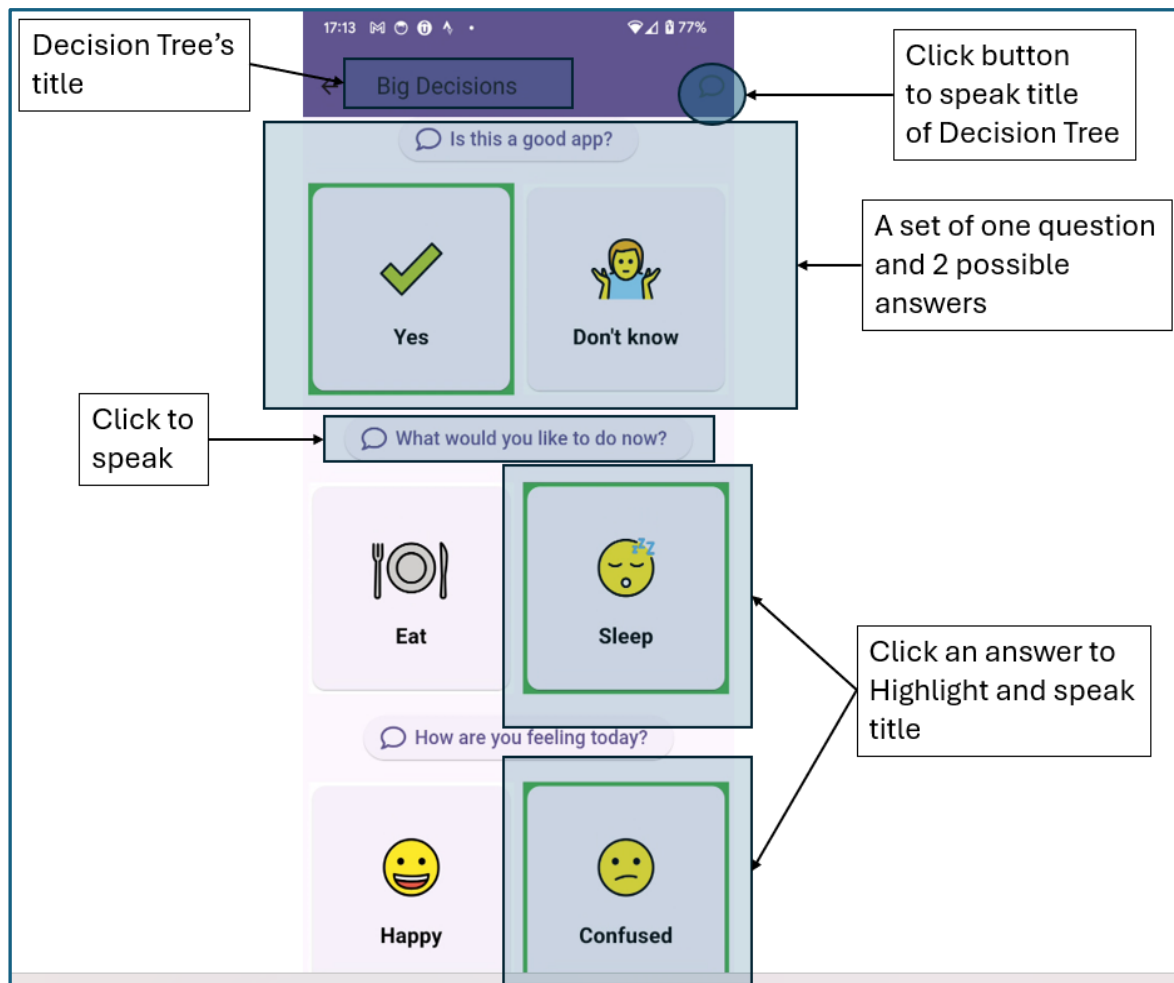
Decision Tree's title

17:13 77%

Big Decisions

Click button to speak title of Decision Tree

Is this a good app?

A set of one question and 2 possible answers

Yes

Don't know

Click to speak

What would you like to do now?

Eat

Sleep

Click an answer to Highlight and speak title

How are you feeling today?

Happy

Confused